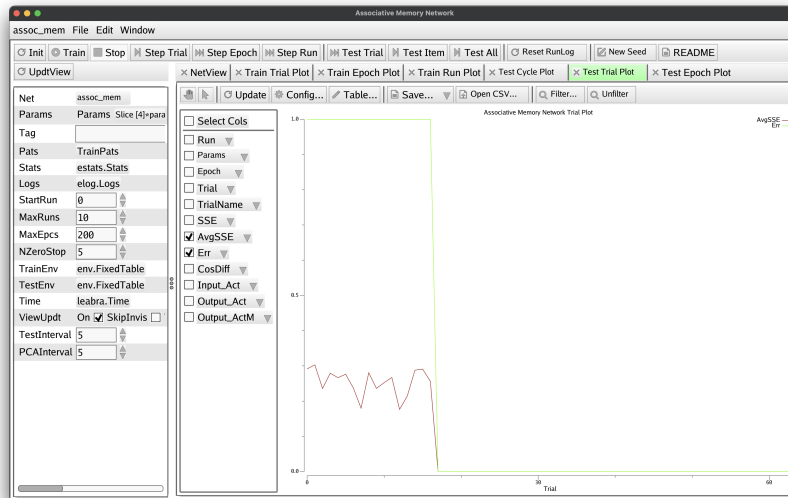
Associative Memory Network

assoc_mem File Edit Window

Init Train Stop Step Trial Step Epoch Step Run Test Trial Test Item Test All Reset RunLog New Seed README

UpdtView

NetView Train Trial Plot Train Epoch Plot Train Run Plot Test Cycle Plot Test Trial Plot Test Epoch Plot

Update Config... Table... Save... Open CSV... Filter... Unfilter

| | |
|---|---|
| Net | assoc_mem |
| Params | Params Slice [4]*para |
| Tag | |
| Pats | TrainPats |
| Stats | estats.Stats |
| Logs | elog.Logs |
| StartRun | 0 |
| MaxRuns | 10 |
| MaxEpcs | 200 |
| NZeroStop | 5 |
| TrainEnv | env.FixedTable |
| TestEnv | env.FixedTable |
| Time | leabra.Time |
| ViewUpdt | On SkipInvis |
| TestInterval | 5 |
| PCAInterval | 5 |

Select Cols
Run
Params
Epoch
Trial
TrialName
SSE
AvgSSE
Err
CosDiff
Input_Act
Output_Act
Output_ActM

Associative Memory Network Trial Plot

AvgSSE
Err

1.0
0.5
0.0
0
30
60
Trial